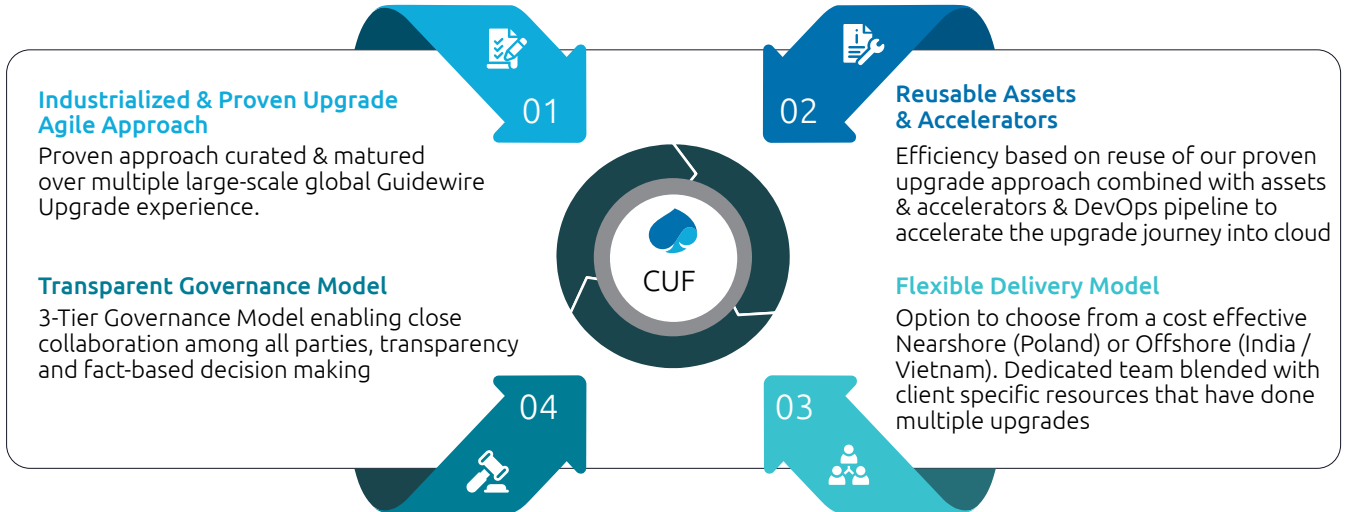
01

Industrialized & Proven Upgrade Agile Approach

Proven approach curated & matured over multiple large-scale global Guidewire Upgrade experience.

02

Reusable Assets & Accelerators

Efficiency based on reuse of our proven upgrade approach combined with assets & accelerators & DevOps pipeline to accelerate the upgrade journey into cloud

CUF

Transparent Governance Model

3-Tier Governance Model enabling close collaboration among all parties, transparency and fact-based decision making

Flexible Delivery Model

Option to choose from a cost effective Nearshore (Poland) or Offshore (India / Vietnam). Dedicated team blended with client specific resources that have done multiple upgrades

04

03